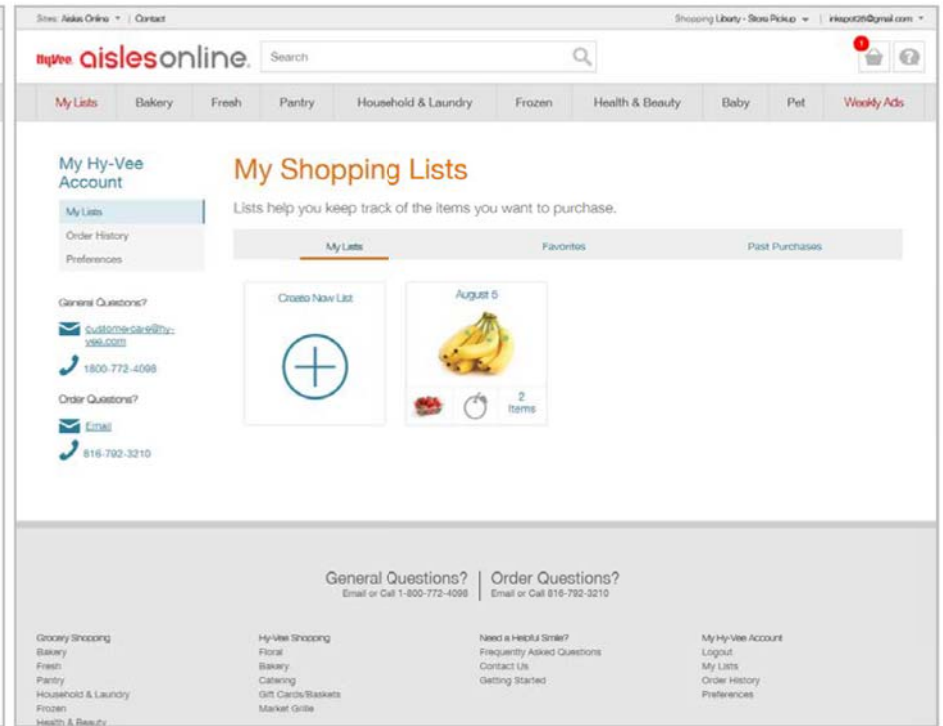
Sites: Aisles Online ▾ | Contact

Shopping Liberty - Store Pickup ▾ | inkspot25@gmail.com ▾

HyVee aislesonline.

Search

1

My Lists
Bakery
Fresh
Pantry
Household & Laundry
Frozen
Health & Beauty
Baby
Pet
Weekly Ads

My Hy-Vee Account

My Lists
Order History
Preferences

General Questions?

customercare@hy-vee.com

1800-772-4098

Order Questions?

Email

816-792-3210

My Shopping Lists

Lists help you keep track of the items you want to purchase.

My Lists
Favorites
Past Purchases

Create New List

August 5

2 Items

General Questions?
Email or Call 1-800-772-4098

Order Questions?
Email or Call 816-792-3210

Grocery Shopping
Bakery
Fresh
Pantry
Household & Laundry
Frozen
Health & Beauty

Hy-Vee Shopping
Floral
Bakery
Catering
Gift Cards/Baskets
Market Grille

Need a Helpful Smile?
Frequently Asked Questions
Contact Us
Getting Started

My Hy-Vee Account
Logout
My Lists
Order History
Preferences